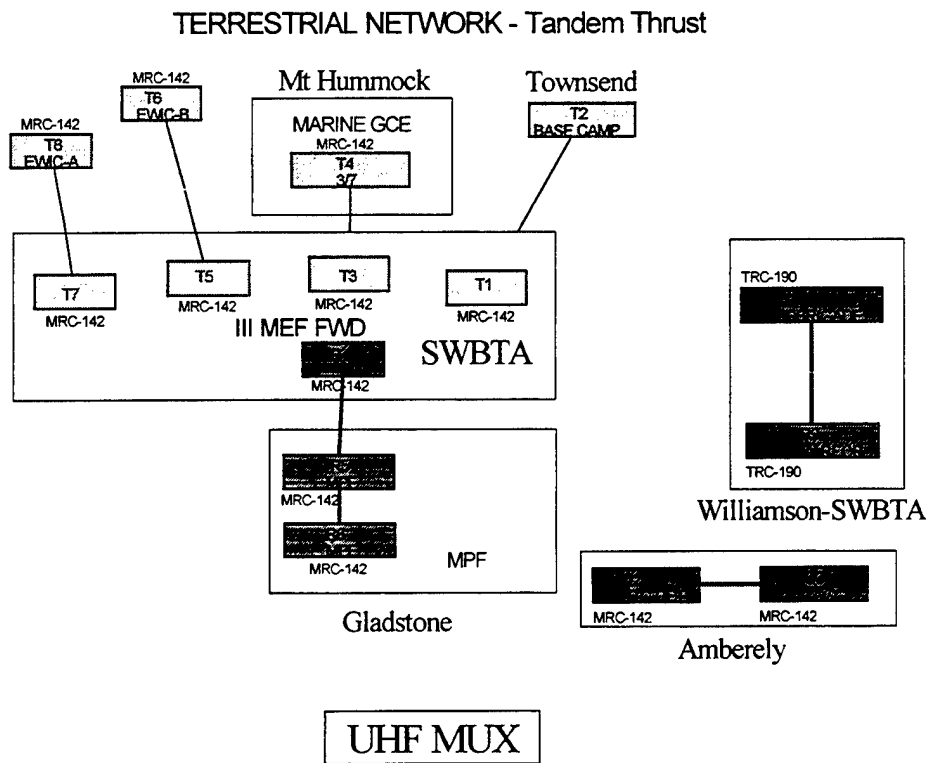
TERRESTRIAL NETWORK - Tandem Thrust

MRC-142
T8
FWIC-A

MRC-142
T6
FWIC-B

Mt Hummock
MARINE GCE
MRC-142
T4
3/7

Townsend
T2
BASE CAMP

T7
MRC-142

T5
MRC-142

T3
MRC-142

T1
MRC-142

III MEF FWD
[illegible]
MRC-142

SWBTA

TRC-190
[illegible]
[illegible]
TRC-190

Williamson-SWBTA

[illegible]
MRC-142
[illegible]
MRC-142
MPF

Gladstone

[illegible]
MRC-142
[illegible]
MRC-142

Amberely

UHF MUX